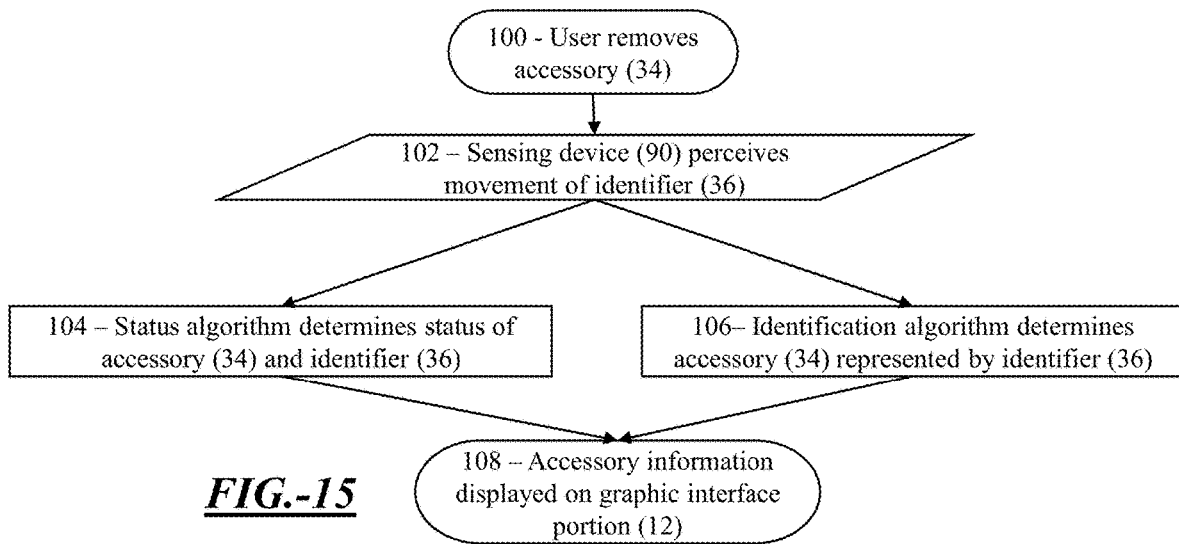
100 - User removes accessory (34)

102 – Sensing device (90) perceives movement of identifier (36)

104 – Status algorithm determines status of accessory (34) and identifier (36)

106– Identification algorithm determines accessory (34) represented by identifier (36)

108 – Accessory information displayed on graphic interface portion (12)

FIG.-15